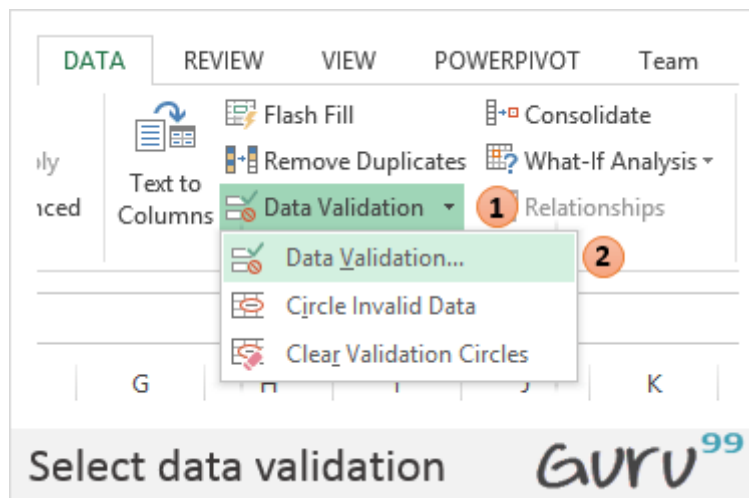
DATA REVIEW VIEW POWERPIVOT Team

ply
nced

Text to Columns

Flash Fill
Remove Duplicates
Data Validation

Consolidate
What-If Analysis
1
Relationships

Data Validation...
2
Circle Invalid Data
Clear Validation Circles

G H I J K

Select data validation

Guru 99